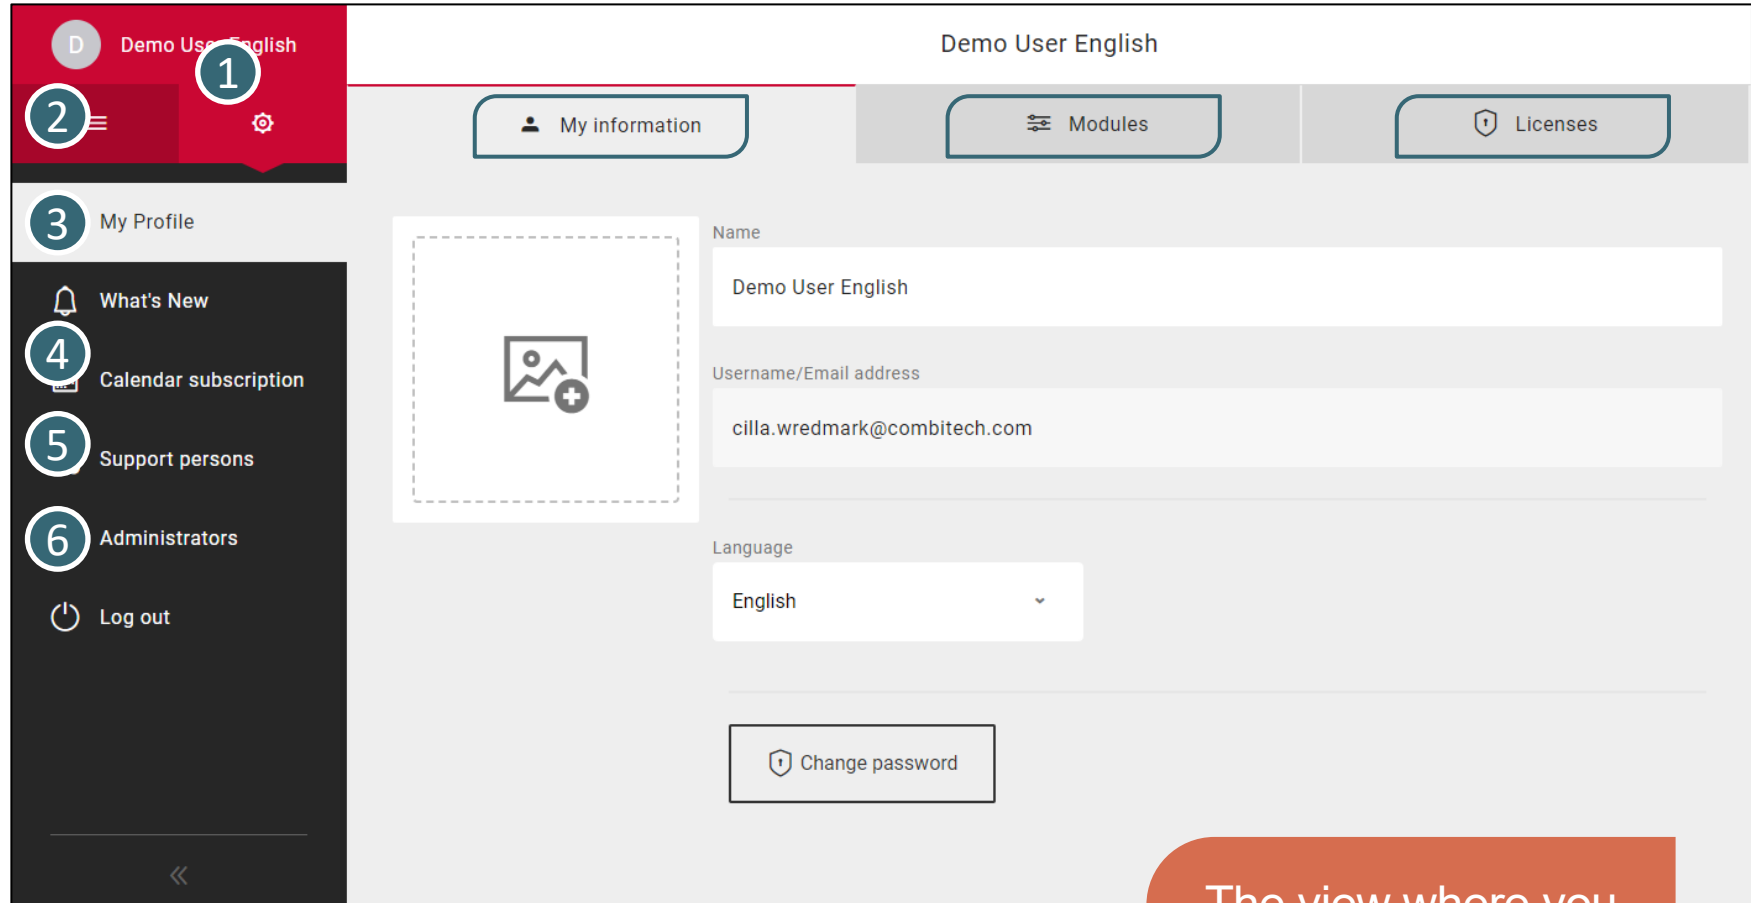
D Demo Us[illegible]nglish

1

2

3 My Profile

What's New

4 Calendar subscription

5 Support persons

6 Administrators

Log out

«

Demo User English

My information

Modules

Licenses

Name

Demo User English

Username/Email address

cilla.wredmark@combitech.com

Language

English

Change password

The view where you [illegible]